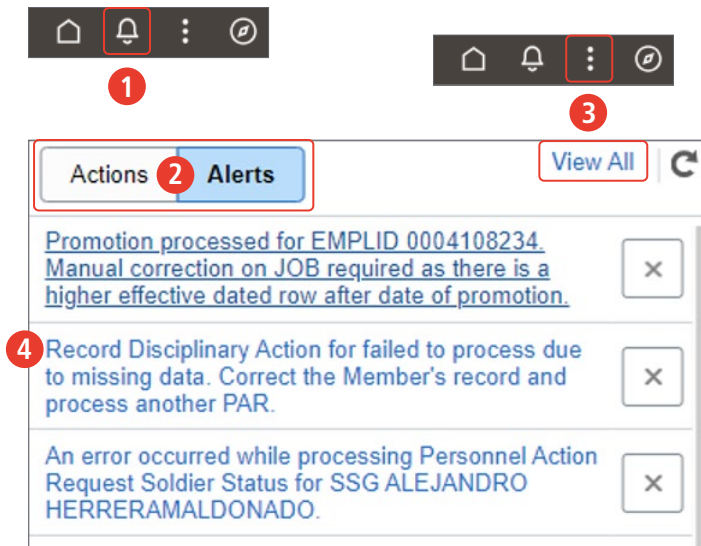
1

3

Actions 2 Alerts

View All

Promotion processed for EMPLID 0004108234. Manual correction on JOB required as there is a higher effective dated row after date of promotion.

×

4 Record Disciplinary Action for failed to process due to missing data. Correct the Member's record and process another PAR.

×

An error occurred while processing Personnel Action Request Soldier Status for SSG ALEJANDRO HERRERAMALDONADO.

×